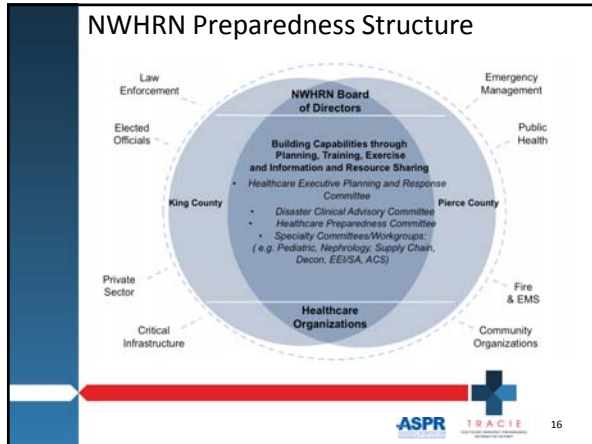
NWHRN Preparedness Structure

Law Enforcement

Emergency Management

NWHRN Board of Directors

Elected Officials

Public Health

Building Capabilities through Planning, Training, Exercise and Information and Resource Sharing

- Healthcare Executive Planning and Response Committee
- Disaster Clinical Advisory Committee
- Healthcare Preparedness Committee
- Specialty Committees/Workgroups: ( e.g. Pediatric, Nephrology, Supply Chain, Decon, EEI/SA, ACS)

King County

Pierce County

Private Sector

Fire & EMS

Healthcare Organizations

Critical Infrastructure

Community Organizations

ASPR

TRACIE

16